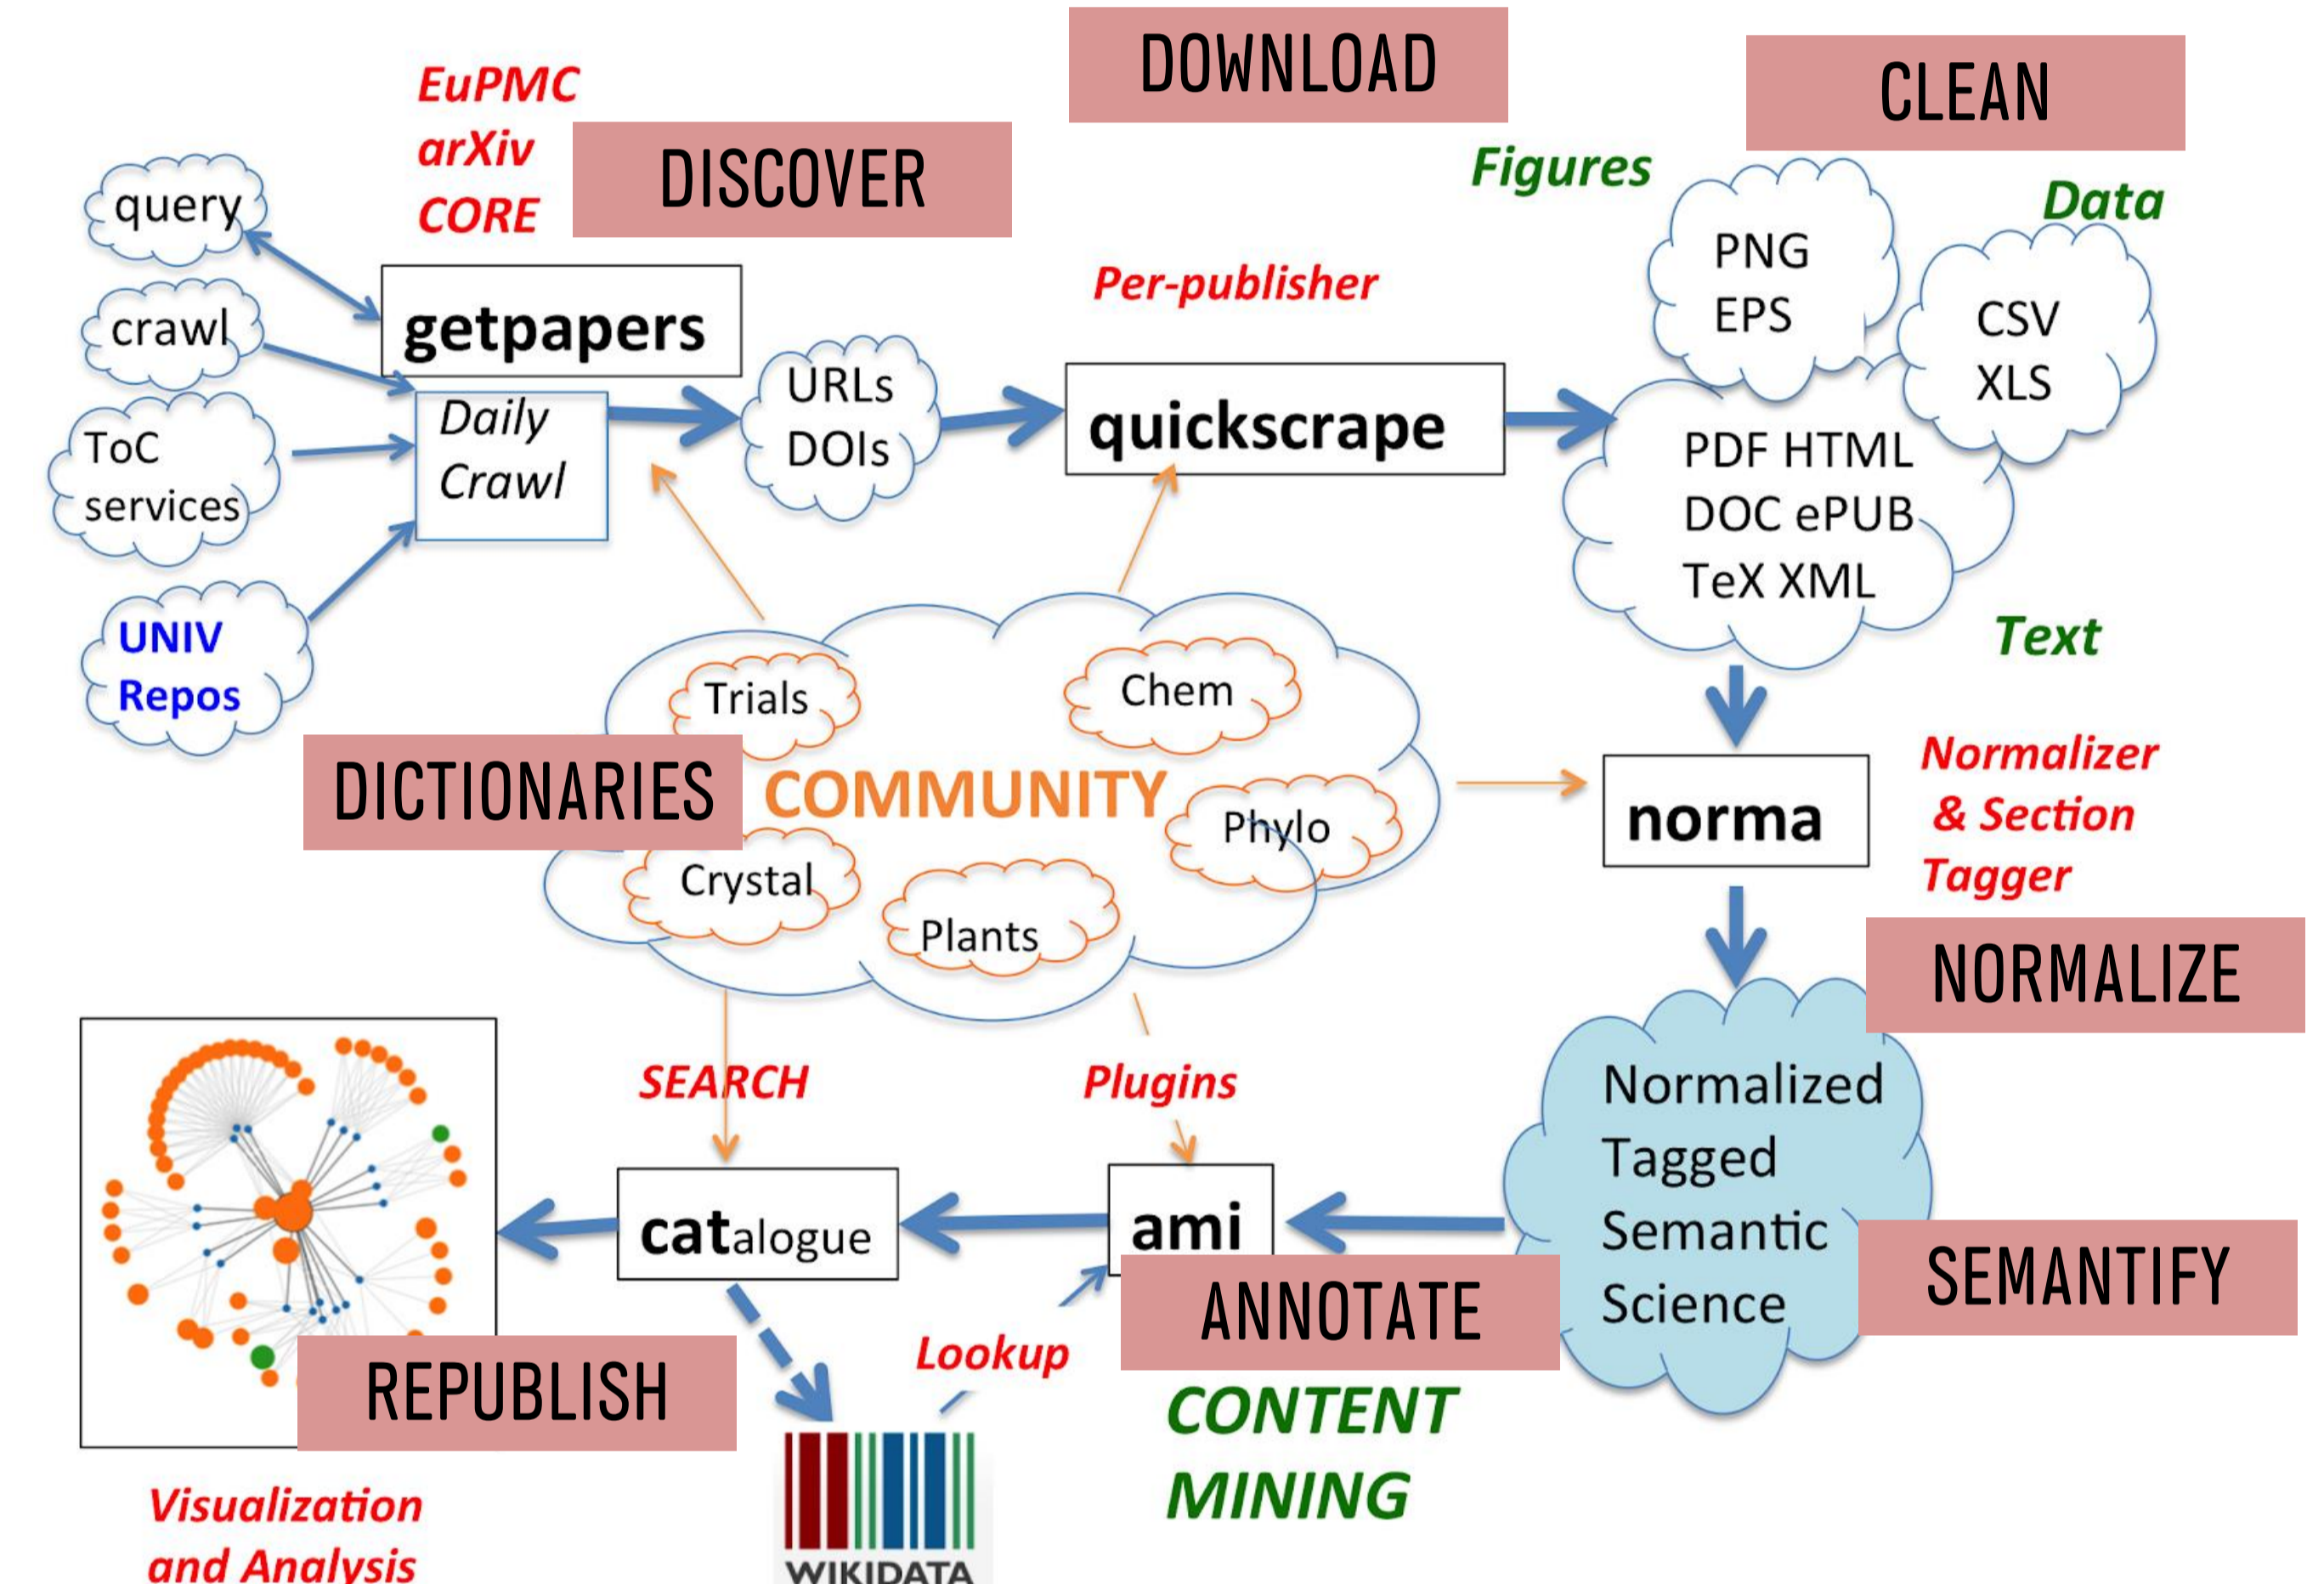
DOWNLOAD

CLEAN

EuPMC
arXiv
CORE

DISCOVER

Figures

Data

query

crawl

ToC services

UNIV Repos

getpapers

Daily Crawl

URLs DOIs

Per-publisher

quickscrape

PNG EPS

CSV XLS

PDF HTML DOC ePUB TeX XML

Text

Trials

Chem

DICTIONARIES

COMMUNITY

Phylo

Crystal

Plants

norma

Normalizer & Section Tagger

NORMALIZE

SEARCH

Plugins

Normalized Tagged Semantic Science

catalogue

ami

SEMANTIFY

ANNOTATE

REPUBLISH

Lookup

CONTENT MINING

Visualization and Analysis

WIKIDATA